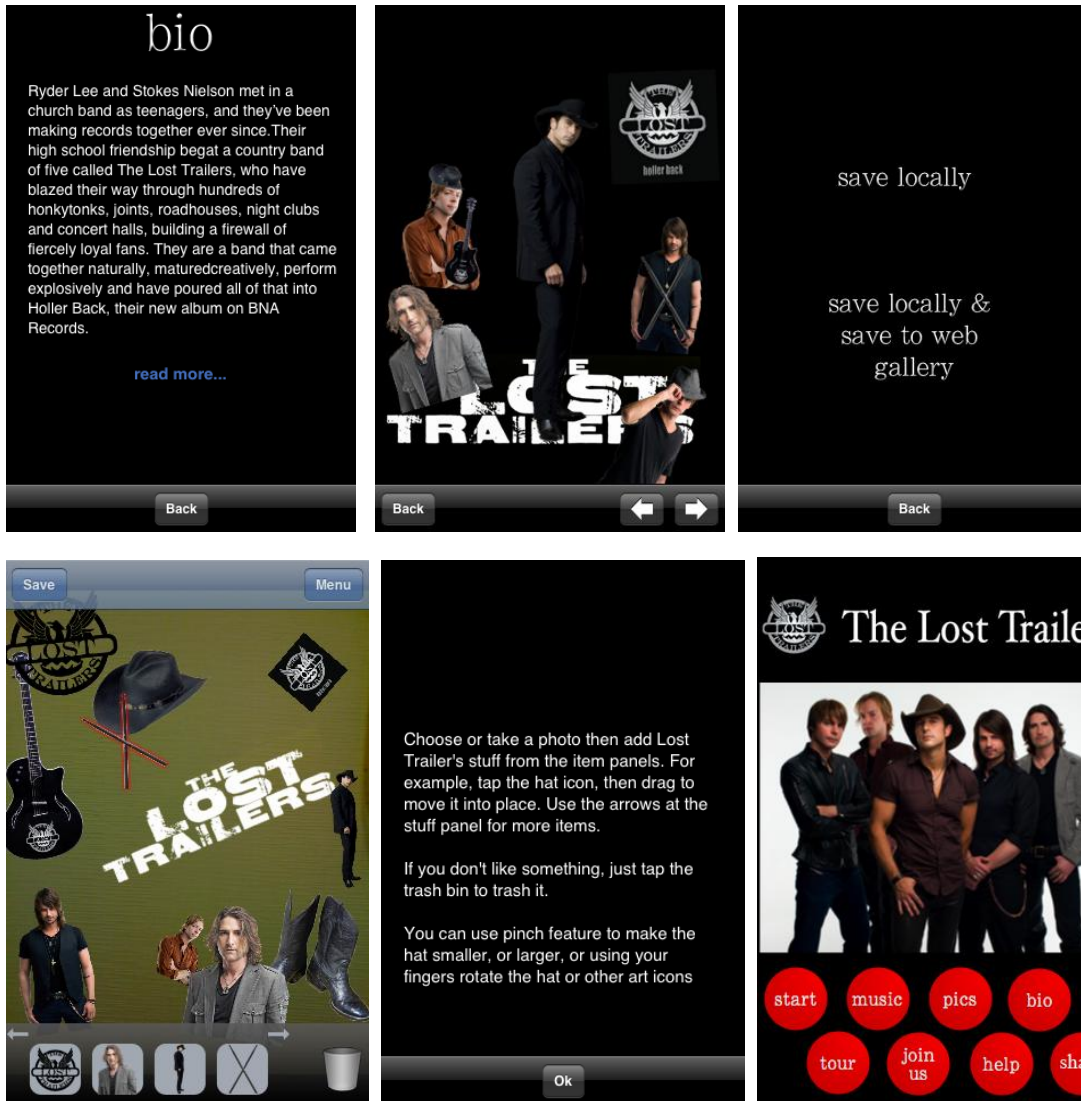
bio

Ryder Lee and Stokes Nielson met in a church band as teenagers, and they've been making records together ever since.Their high school friendship begat a country band of five called The Lost Trailers, who have blazed their way through hundreds of honkytonks, joints, roadhouses, night clubs and concert halls, building a firewall of fiercely loyal fans. They are a band that came together naturally, maturedcreatively, perform explosively and have poured all of that into Holler Back, their new album on BNA Records.

read more...

Back

THE LOST TRAILERS

holler back

THE LOST TRAILERS

Back

save locally

save locally & save to web gallery

Back

Save

Menu

THE LOST TRAILERS

THE LOST TRAILERS

Choose or take a photo then add Lost Trailer's stuff from the item panels. For example, tap the hat icon, then drag to move it into place. Use the arrows at the stuff panel for more items.

If you don't like something, just tap the trash bin to trash it.

You can use pinch feature to make the hat smaller, or larger, or using your fingers rotate the hat or other art icons

Ok

The Lost Traile

start

music

pics

bio

tour

join us

help

sh